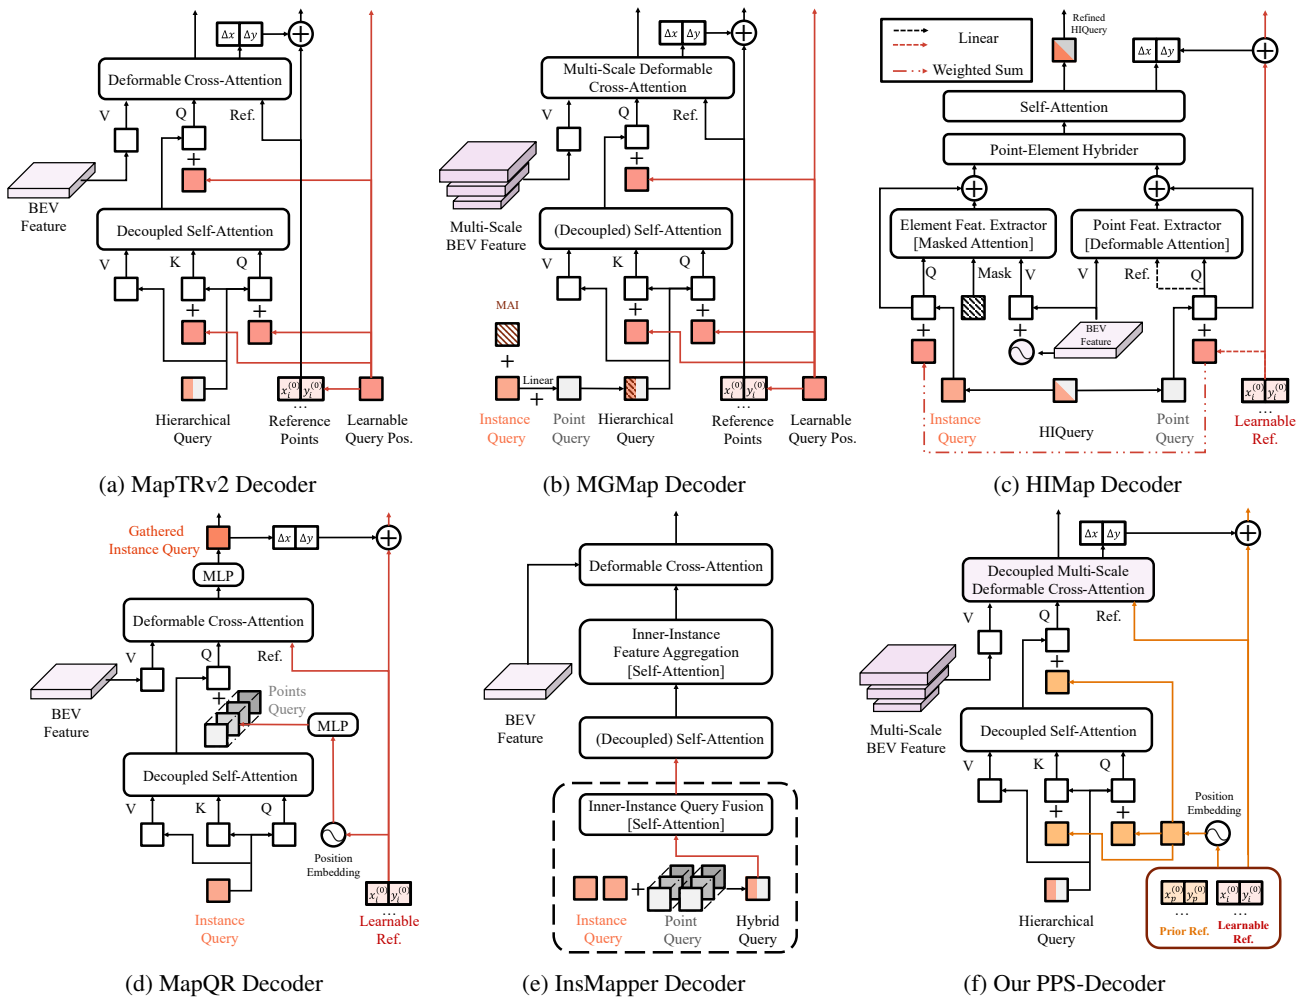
$\Delta x$ $\Delta y$

Deformable Cross-Attention

V Q Ref.

BEV Feature

Decoupled Self-Attention

V K Q

Hierarchical Query

$x_i^{(0)}$ $y_i^{(0)}$ ...

Reference Points

Learnable Query Pos.

(a) MapTRv2 Decoder

$\Delta x$ $\Delta y$

Multi-Scale Deformable Cross-Attention

V Q Ref.

Multi-Scale BEV Feature

(Decoupled) Self-Attention

V K Q

MAI

Linear

Instance Query

Point Query

Hierarchical Query

$x_i^{(0)}$ $y_i^{(0)}$ ...

Reference Points

Learnable Query Pos.

(b) MGMap Decoder

Linear

Weighted Sum

Refined HIQuery

$\Delta x$ $\Delta y$

Self-Attention

Point-Element Hybrider

Element Feat. Extractor [Masked Attention]

Point Feat. Extractor [Deformable Attention]

Q Mask V

V Ref. Q

BEV Feature

Instance Query

HIQuery

Point Query

$x_i^{(0)}$ $y_i^{(0)}$ ...

Learnable Ref.

(c) HIMap Decoder

Gathered Instance Query

MLP

$\Delta x$ $\Delta y$

Deformable Cross-Attention

V Q Ref.

BEV Feature

Points Query

MLP

Decoupled Self-Attention

V K Q

Position Embedding

Instance Query

$x_i^{(0)}$ $y_i^{(0)}$ ...

Learnable Ref.

(d) MapQR Decoder

Deformable Cross-Attention

BEV Feature

Inner-Instance Feature Aggregation [Self-Attention]

(Decoupled) Self-Attention

Inner-Instance Query Fusion [Self-Attention]

Instance Query

Point Query

Hybrid Query

(e) InsMapper Decoder

$\Delta x$ $\Delta y$

Decoupled Multi-Scale Deformable Cross-Attention

V Q Ref.

Multi-Scale BEV Feature

Decoupled Self-Attention

V K Q

Position Embedding

Hierarchical Query

$x_p^{(0)}$ $y_p^{(0)}$ ...

Prior Ref.

$x_i^{(0)}$ $y_i^{(0)}$ ...

Learnable Ref.

(f) Our PPS-Decoder